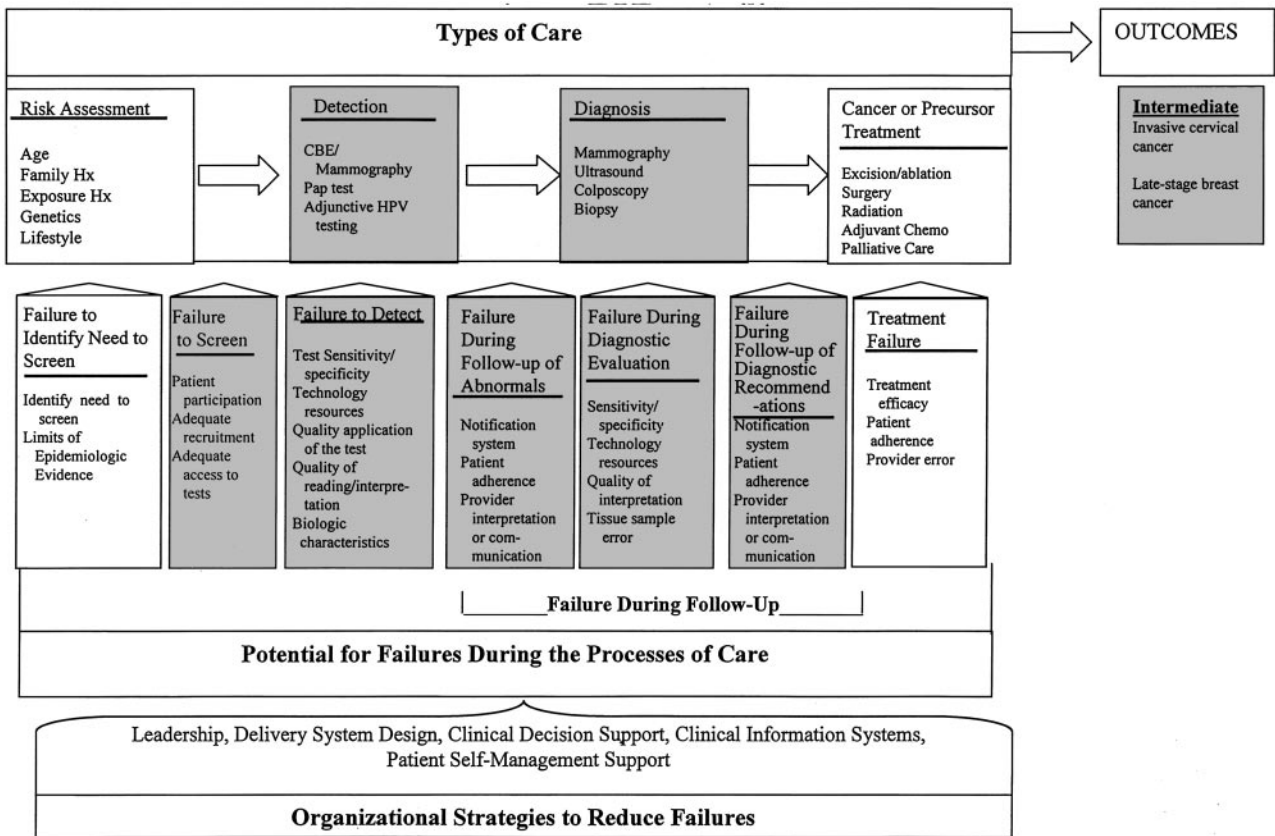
Types of Care

OUTCOMES

Risk Assessment

Age
Family Hx
Exposure Hx
Genetics
Lifestyle

Detection

CBE/ Mammography
Pap test
Adjunctive HPV testing

Diagnosis

Mammography
Ultrasound
Colposcopy
Biopsy

Cancer or Precursor Treatment

Excision/ablation
Surgery
Radiation
Adjuvant Chemo
Palliative Care

Intermediate
Invasive cervical cancer

Late-stage breast cancer

Failure to Identify Need to Screen

Identify need to screen
Limits of Epidemiologic Evidence

Failure to Screen

Patient participation
Adequate recruitment
Adequate access to tests

Failure to Detect

Test Sensitivity/ specificity
Technology resources
Quality application of the test
Quality of reading/interpretation
Biologic characteristics

Failure During Follow-up of Abnormals

Notification system
Patient adherence
Provider interpretation or communication

Failure During Diagnostic Evaluation

Sensitivity/ specificity
Technology resources
Quality of interpretation
Tissue sample error

Failure During Follow-up of Diagnostic Recommend-ations

Notification system
Patient adherence
Provider interpretation or communication

Treatment Failure

Treatment efficacy
Patient adherence
Provider error

Failure During Follow-Up

Potential for Failures During the Processes of Care

Leadership, Delivery System Design, Clinical Decision Support, Clinical Information Systems, Patient Self-Management Support

Organizational Strategies to Reduce Failures